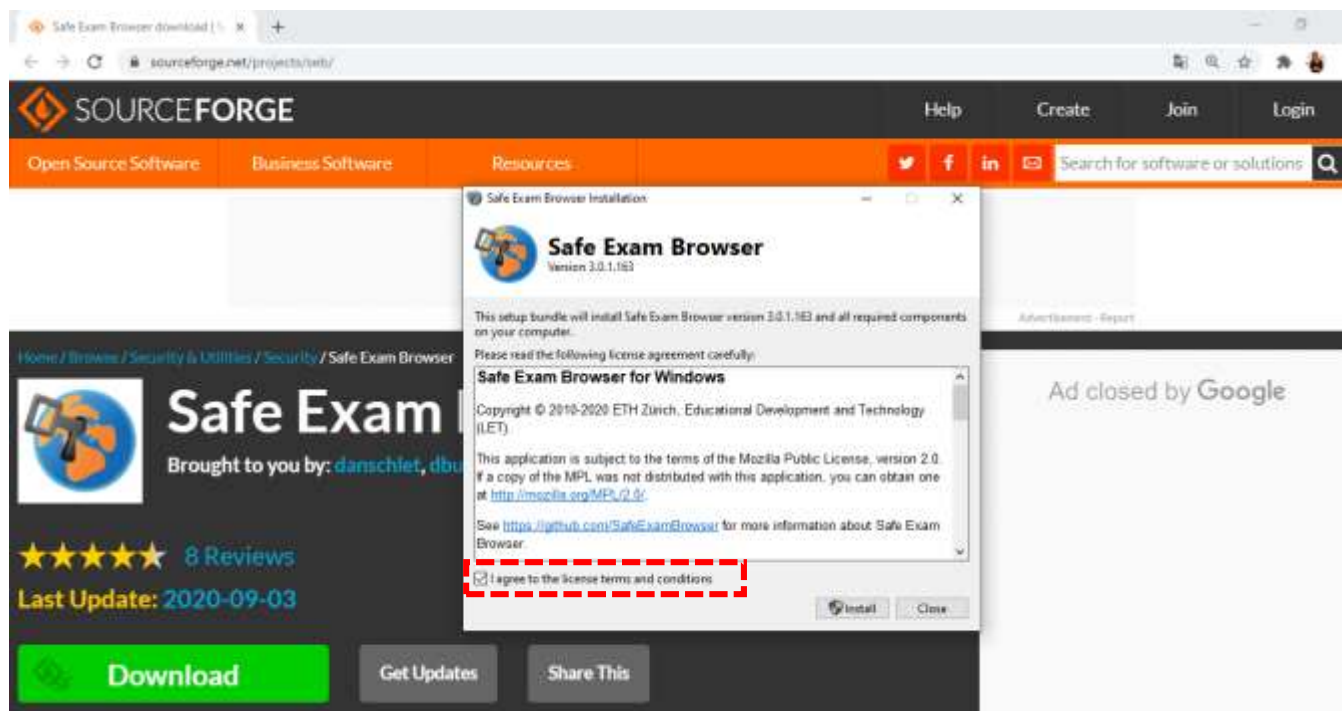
Safe Exam Browser download | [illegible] ×

sourceforge.net/projects/seb/

SOURCEFORGE

Help Create Join Login

Open Source Software Business Software Resources

Search for software or solutions

Safe Exam Browser Installation

Safe Exam Browser
Version 3.0.1.163

This setup bundle will install Safe Exam Browser version 3.0.1.163 and all required components on your computer.

Please read the following license agreement carefully:

Safe Exam Browser for Windows

Copyright © 2010-2020 ETH Zürich, Educational Development and Technology (LET)

This application is subject to the terms of the Mozilla Public License, version 2.0. If a copy of the MPL was not distributed with this application, you can obtain one at http://mozilla.org/MPL/2.0/.

See https://github.com/SafeExamBrowser for more information about Safe Exam Browser.

I agree to the license terms and conditions

Install Close

Advertisement - Report

Home / Browse / Security & Utilities / Security / Safe Exam Browser

Safe Exam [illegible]

Brought to you by: danschlet, dbu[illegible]

Ad closed by Google

★★★★★ 8 Reviews

Last Update: 2020-09-03

Download Get Updates Share This